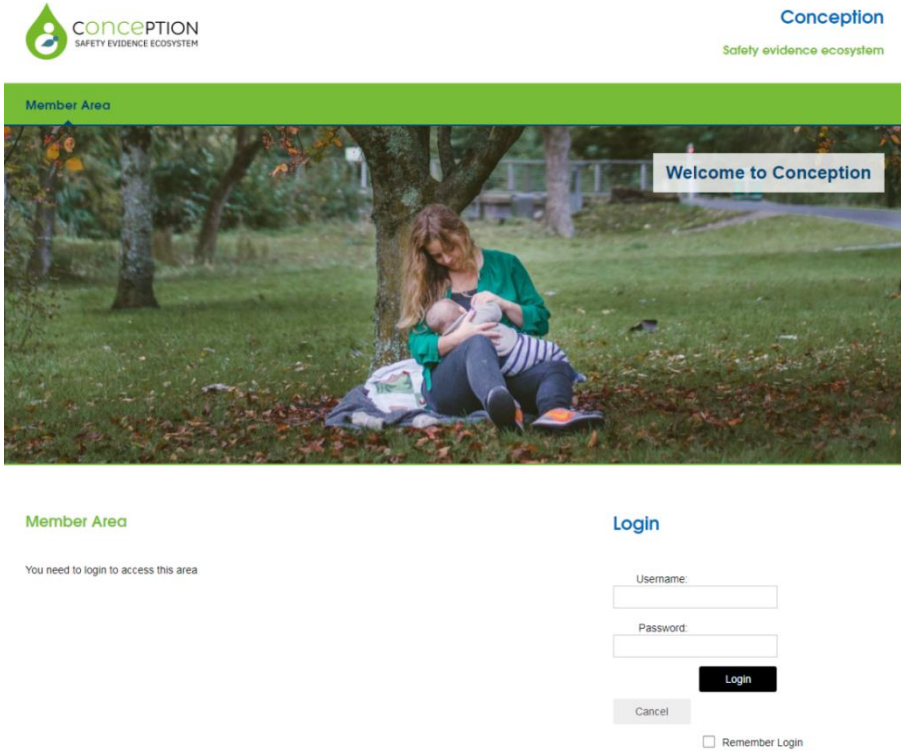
CONCEPTION
SAFETY EVIDENCE ECOSYSTEM

Conception

Safety evidence ecosystem

Member Area

Welcome to Conception

Member Area

You need to login to access this area

Login

Username:

Password:

Login

Cancel

Remember Login